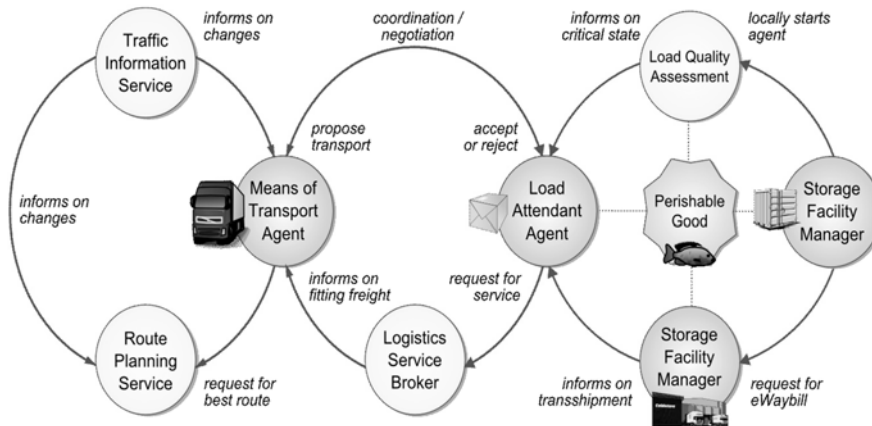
informs on changes

Traffic Information Service

coordination / negotiation

informs on critical state

locally starts agent

Load Quality Assessment

propose transport

accept or reject

informs on changes

Means of Transport Agent

Load Attendant Agent

Perishable Good

Storage Facility Manager

informs on fitting freight

request for service

Route Planning Service

Logistics Service Broker

Storage Facility Manager

request for best route

informs on transshipment

request for eWaybill